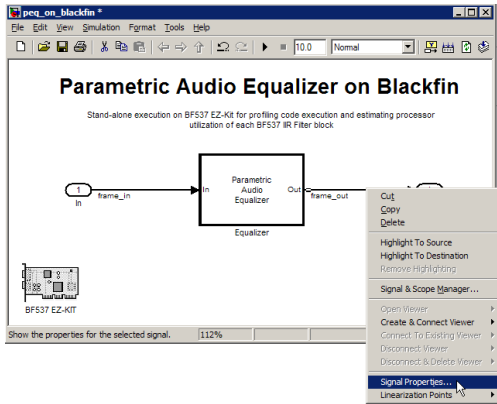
peq_on_blackfin *

File Edit View Simulation Format Tools Help

10.0 Normal

Parametric Audio Equalizer on Blackfin

Stand-alone execution on BF537 EZ-Kit for profiling code execution and estimating processor utilization of each BF537 IIR Filter block

1
In

frame_in

In

Parametric Audio Equalizer

Out

frame_out

Equalizer

BF537 EZ-KIT

Show the properties for the selected signal.

112%

Cut
Copy
Delete
Highlight To Source
Highlight To Destination
Remove Highlighting
Signal & Scope Manager...
Open Viewer
Create & Connect Viewer
Connect To Existing Viewer
Disconnect Viewer
Disconnect & Delete Viewer
Signal Properties...
Linearization Points